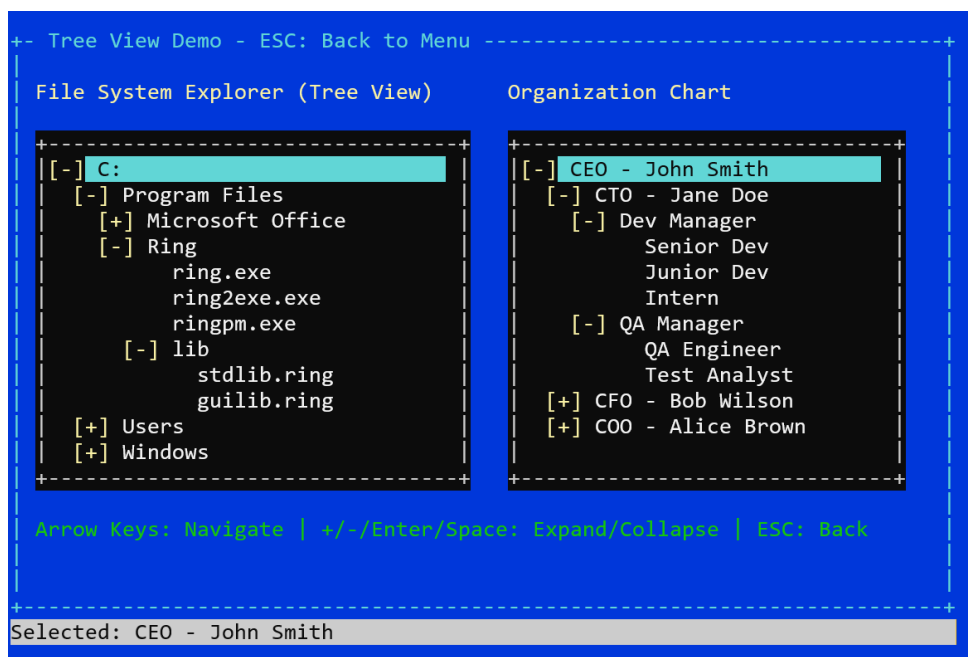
+- Tree View Demo - ESC: Back to Menu ----------------------------------------------+

File System Explorer (Tree View)

Organization Chart

[-] C:
[-] Program Files
[+] Microsoft Office
[-] Ring
ring.exe
ring2exe.exe
ringpm.exe
[-] lib
stdlib.ring
guilib.ring
[+] Users
[+] Windows

[-] CEO - John Smith
[-] CTO - Jane Doe
[-] Dev Manager
Senior Dev
Junior Dev
Intern
[-] QA Manager
QA Engineer
Test Analyst
[+] CFO - Bob Wilson
[+] COO - Alice Brown

Arrow Keys: Navigate | +/-/Enter/Space: Expand/Collapse | ESC: Back

Selected: CEO - John Smith